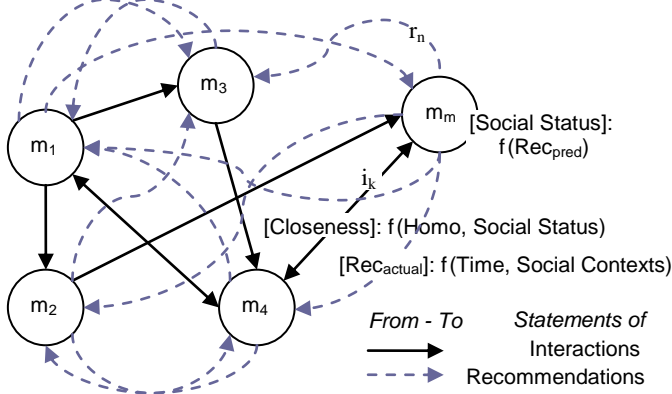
$r_n$

$m_3$

$m_m$

$m_1$

[Social Status]: f(Rec$_{pred}$)

$i_k$

[Closeness]: f(Homo, Social Status)

[Rec$_{actual}$]: f(Time, Social Contexts)

$m_2$

$m_4$

From - To

Statements of

Interactions

Recommendations